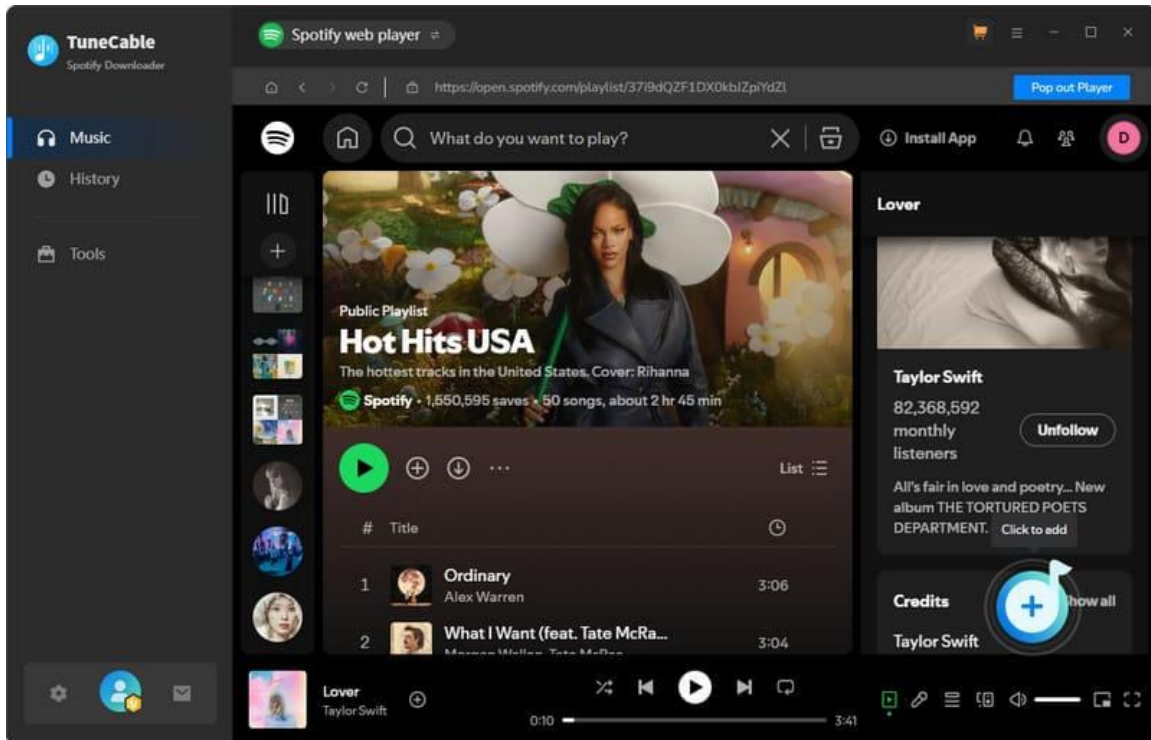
TuneCable
Spotify Downloader

Music
History
Tools

Spotify web player

https://open.spotify.com/playlist/37i9dQZF1DX0kbJZpiYdZl
Pop out Player

What do you want to play?
Install App

Public Playlist
Hot Hits USA
The hottest tracks in the United States. Cover: Rihanna
Spotify • 1,550,595 saves • 50 songs, about 2 hr 45 min

List

# Title

1 Ordinary
Alex Warren
3:06

2 What I Want (feat. Tate McRa...
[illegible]
3:04

Lover

Taylor Swift
82,368,592 monthly listeners
Unfollow

All's fair in love and poetry... New album THE TORTURED POETS DEPARTMENT.
Click to add

Credits
Show all
Taylor Swift

Lover
Taylor Swift
0:10
3:41